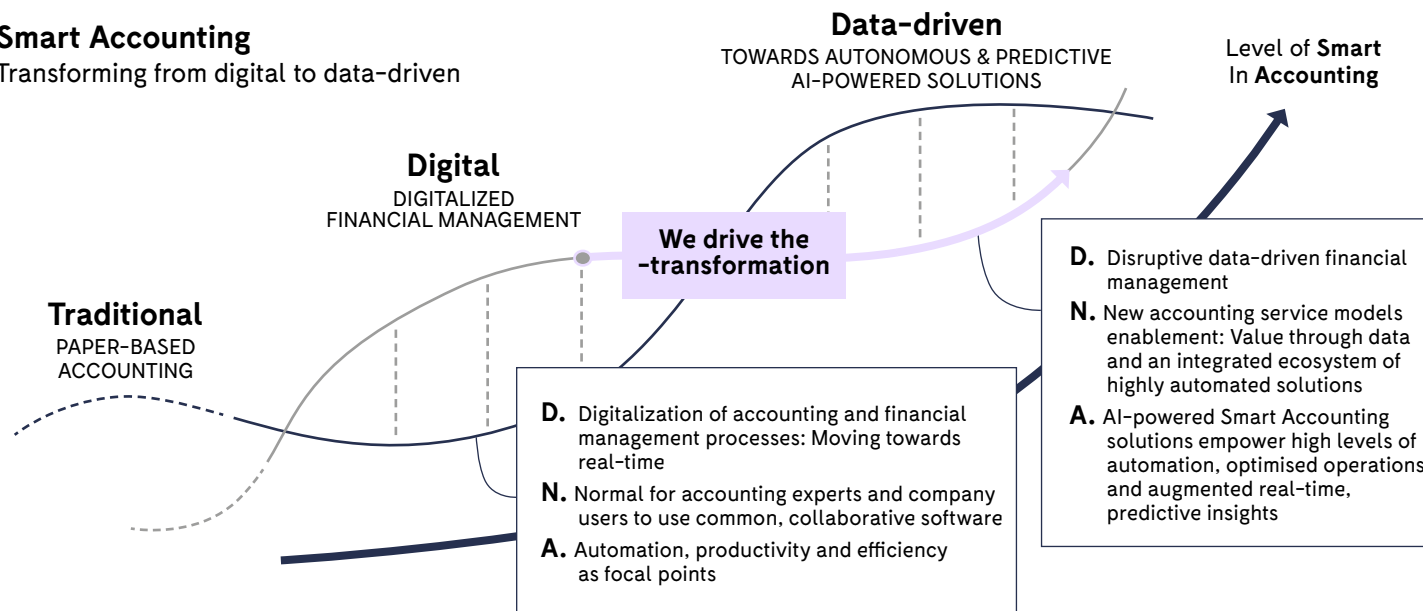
Smart Accounting
Transforming from digital to data-driven

Data-driven
TOWARDS AUTONOMOUS & PREDICTIVE AI-POWERED SOLUTIONS

Level of Smart In Accounting

Digital
DIGITALIZED FINANCIAL MANAGEMENT

We drive the -transformation

Traditional
PAPER-BASED ACCOUNTING

D. Digitalization of accounting and financial management processes: Moving towards real-time
N. Normal for accounting experts and company users to use common, collaborative software
A. Automation, productivity and efficiency as focal points

D. Disruptive data-driven financial management
N. New accounting service models enablement: Value through data and an integrated ecosystem of highly automated solutions
A. AI-powered Smart Accounting solutions empower high levels of automation, optimised operations and augmented real-time, predictive insights